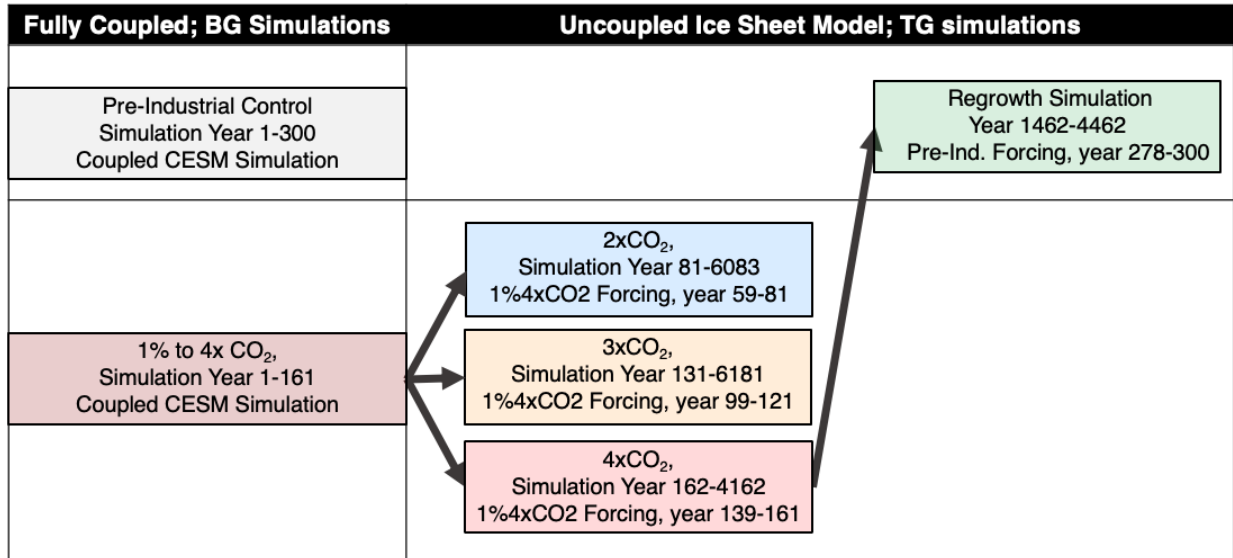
Fully Coupled; BG Simulations

Uncoupled Ice Sheet Model; TG simulations

Pre-Industrial Control
Simulation Year 1-300
Coupled CESM Simulation

Regrowth Simulation
Year 1462-4462
Pre-Ind. Forcing, year 278-300

1% to 4x $CO_2$,
Simulation Year 1-161
Coupled CESM Simulation

2x$CO_2$,
Simulation Year 81-6083
1%4xCO2 Forcing, year 59-81

3x$CO_2$,
Simulation Year 131-6181
1%4xCO2 Forcing, year 99-121

4x$CO_2$,
Simulation Year 162-4162
1%4xCO2 Forcing, year 139-161